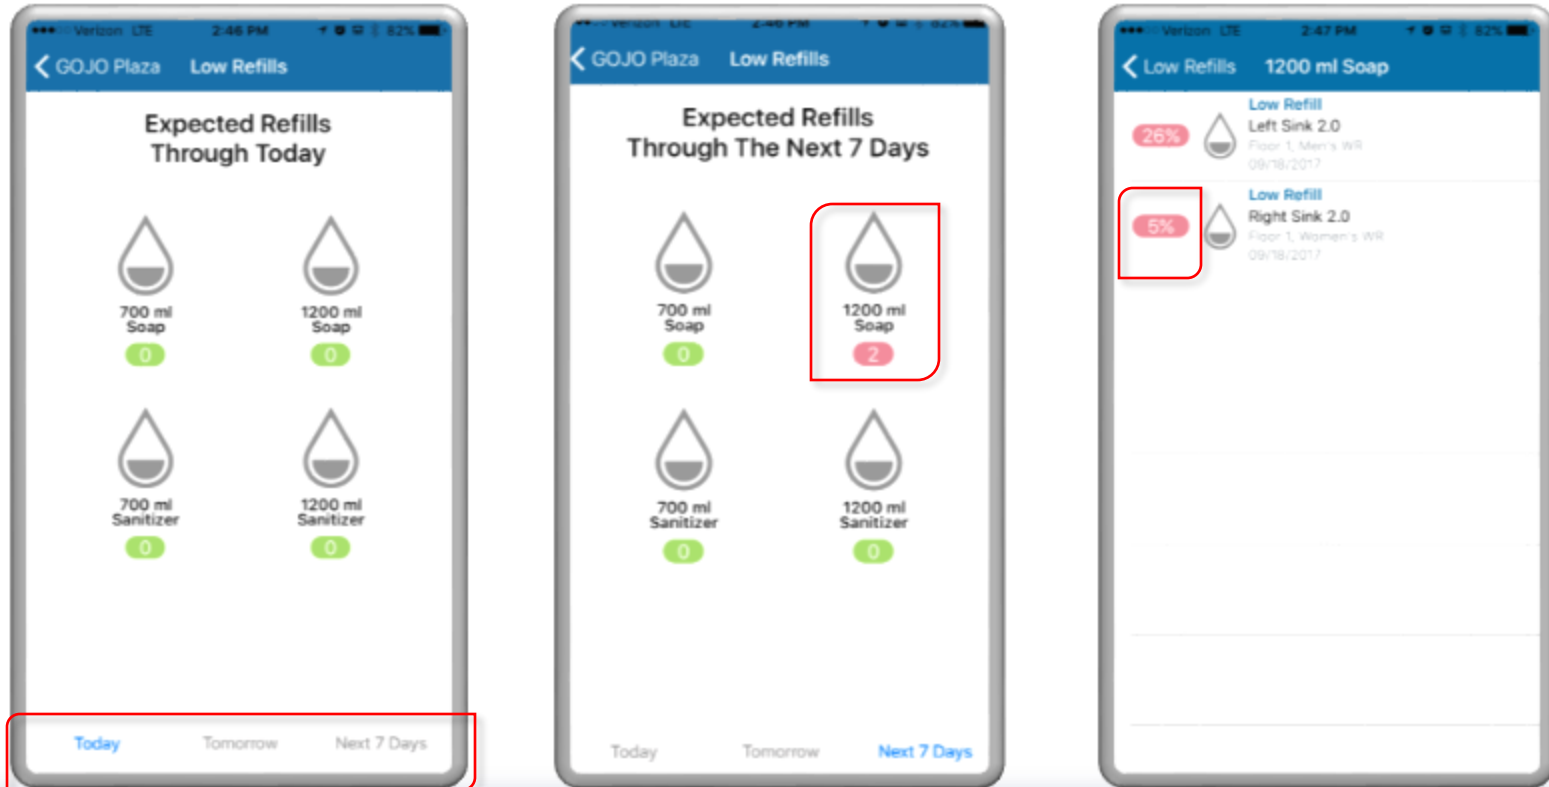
Verizon LTE 2:46 PM 82%

< GOJO Plaza Low Refills

Expected Refills
Through Today

700 ml Soap
0

1200 ml Soap
0

700 ml Sanitizer
0

1200 ml Sanitizer
0

Today Tomorrow Next 7 Days

Verizon LTE 2:46 PM 82%

< GOJO Plaza Low Refills

Expected Refills
Through The Next 7 Days

700 ml Soap
0

1200 ml Soap
2

700 ml Sanitizer
0

1200 ml Sanitizer
0

Today Tomorrow Next 7 Days

Verizon LTE 2:47 PM 82%

< Low Refills 1200 ml Soap

26%
Low Refill
Left Sink 2.0
Floor 1, Men's WR
09/18/2017

5%
Low Refill
Right Sink 2.0
Floor 1, Women's WR
09/18/2017